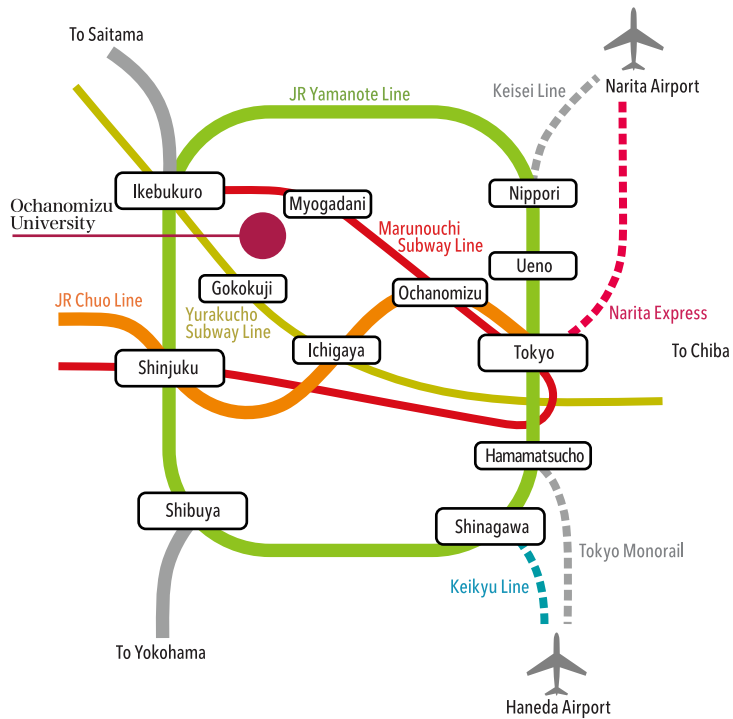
To Saitama

JR Yamanote Line

Keisei Line

Narita Airport

Ikebukuro

Myogadani

Nippori

Ochanomizu University

Marunouchi Subway Line

Ueno

Gokokuji

Ochanomizu

JR Chuo Line

Yurakucho Subway Line

Narita Express

Shinjuku

Ichigaya

Tokyo

To Chiba

Hamamatsucho

Shibuya

Shinagawa

Tokyo Monorail

Keikyu Line

To Yokohama

Haneda Airport